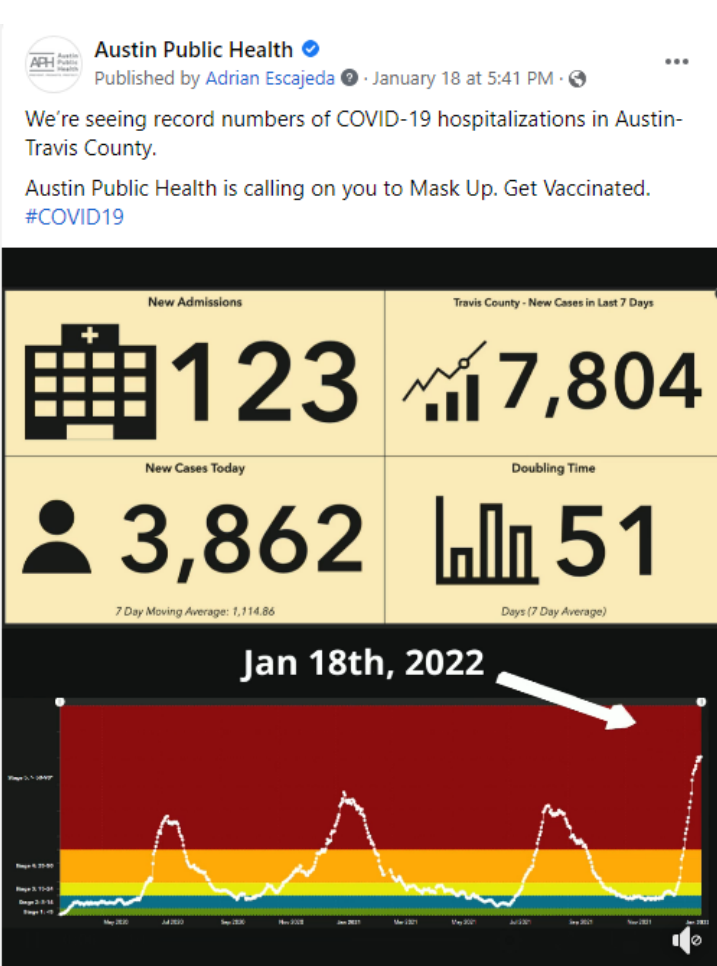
APH Austin Public Health

Austin Public Health

Published by Adrian Escajeda · January 18 at 5:41 PM ·

We're seeing record numbers of COVID-19 hospitalizations in Austin-Travis County.

Austin Public Health is calling on you to Mask Up. Get Vaccinated. #COVID19

New Admissions

123

Travis County - New Cases in Last 7 Days

7,804

New Cases Today

3,862

7 Day Moving Average: 1,114.86

Doubling Time

51

Days (7 Day Average)

Jan 18th, 2022

Stage 5: >50
Stage 4: 30-50
Stage 3: 15-29
Stage 2: 5-14
Stage 1: <5

May 2020 | Jul 2020 | Sep 2020 | Nov 2020 | Jan 2021 | Mar 2021 | May 2021 | Jul 2021 | Sep 2021 | Nov 2021 | Jan 2022